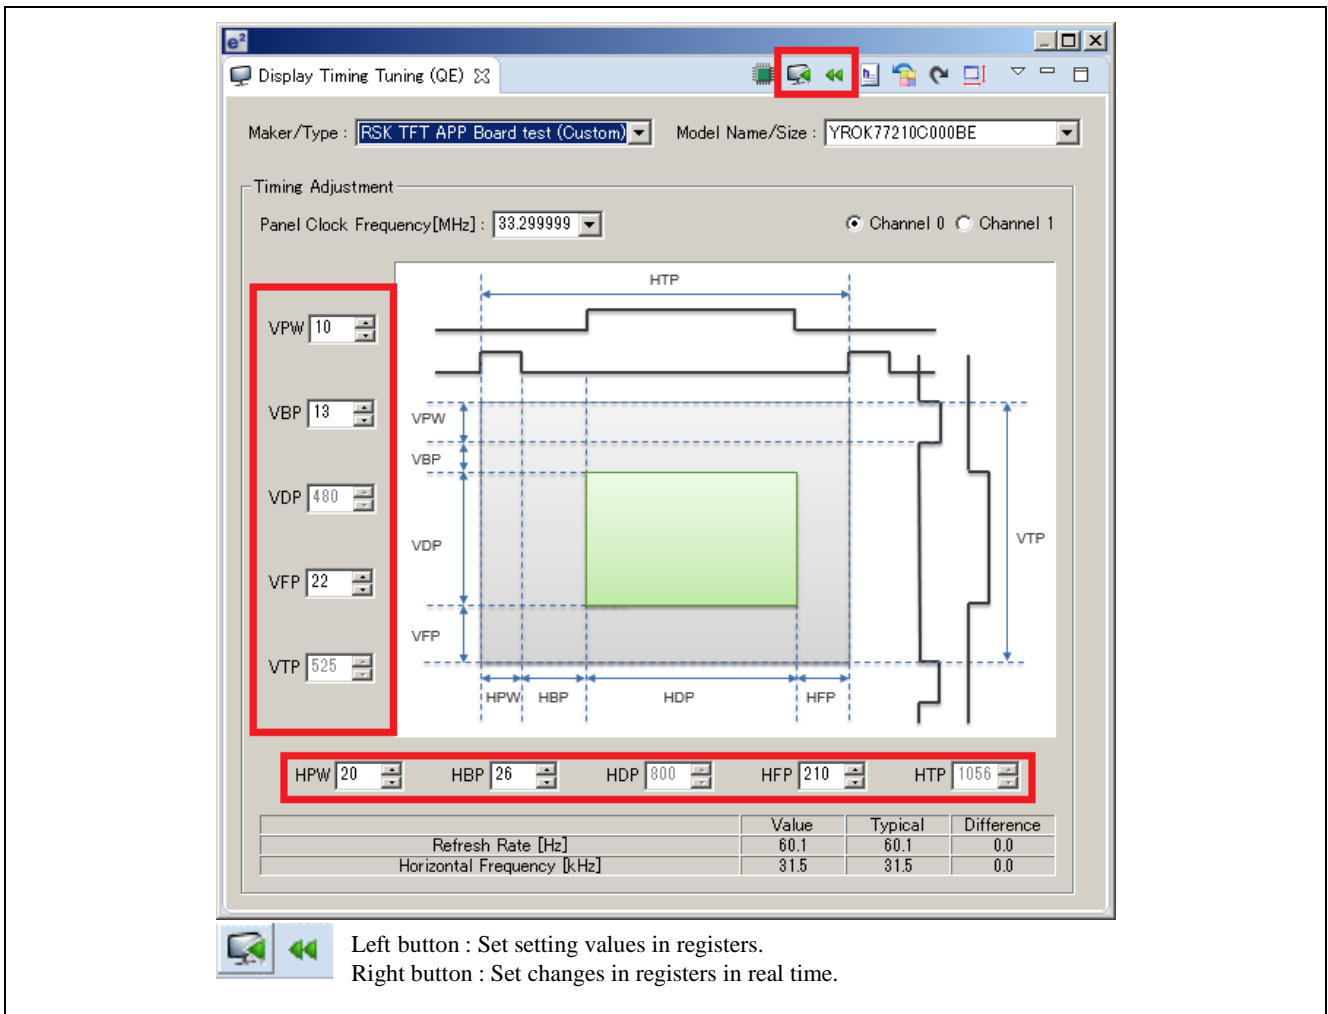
Display Timing Tuning (QE)

Maker/Type : RSK TFT APP Board test (Custom) Model Name/Size : YROK77210C000BE

Timing Adjustment

Panel Clock Frequency[MHz] : 33.299999 Channel 0 Channel 1

VPW 10

VBP 13

VDP 480

VFP 22

VTP 525

HTP

VPW

VBP

VDP

VFP

VTP

HPW HBP HDP HFP

HPW 20 HBP 26 HDP 800 HFP 210 HTP 1056

| | Value | Typical | Difference |
|---|---|---|---|
| Refresh Rate [Hz] | 60.1 | 60.1 | 0.0 |
| Horizontal Frequency [kHz] | 31.5 | 31.5 | 0.0 |

Left button : Set setting values in registers.
Right button : Set changes in registers in real time.